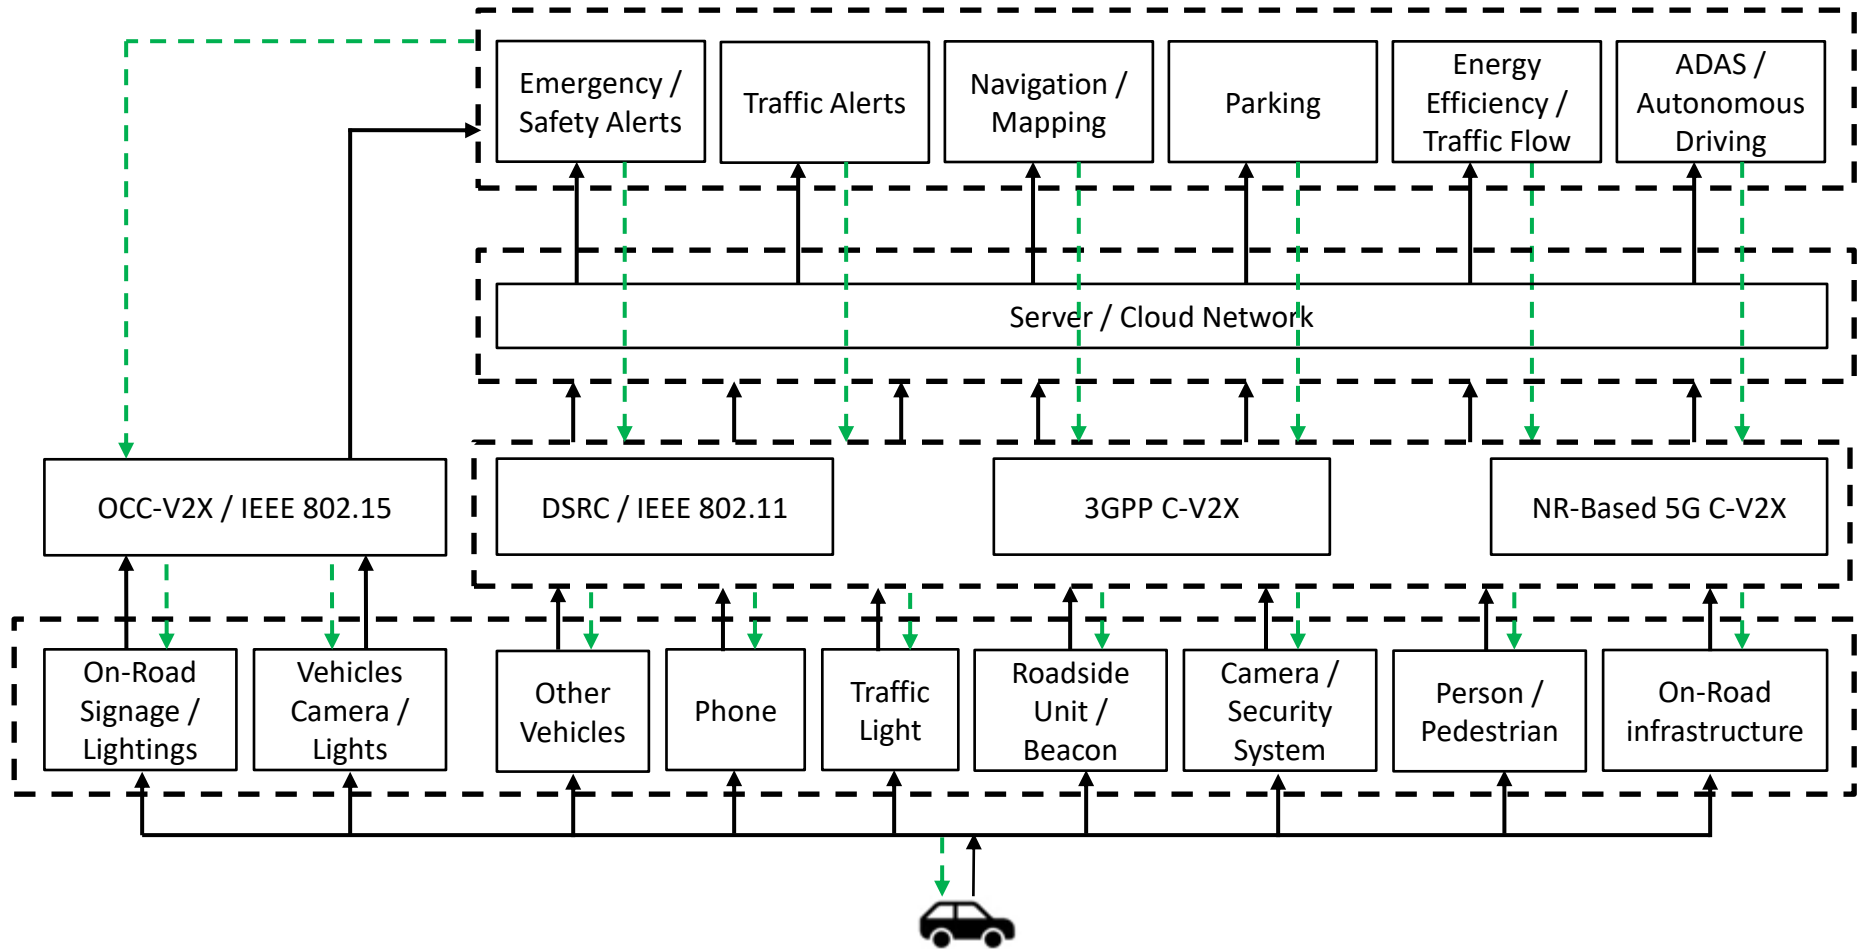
Emergency / Safety Alerts

Traffic Alerts

Navigation / Mapping

Parking

Energy Efficiency / Traffic Flow

ADAS / Autonomous Driving

Server / Cloud Network

OCC-V2X / IEEE 802.15

DSRC / IEEE 802.11

3GPP C-V2X

NR-Based 5G C-V2X

On-Road Signage / Lightings

Vehicles Camera / Lights

Other Vehicles

Phone

Traffic Light

Roadside Unit / Beacon

Camera / Security System

Person / Pedestrian

On-Road infrastructure